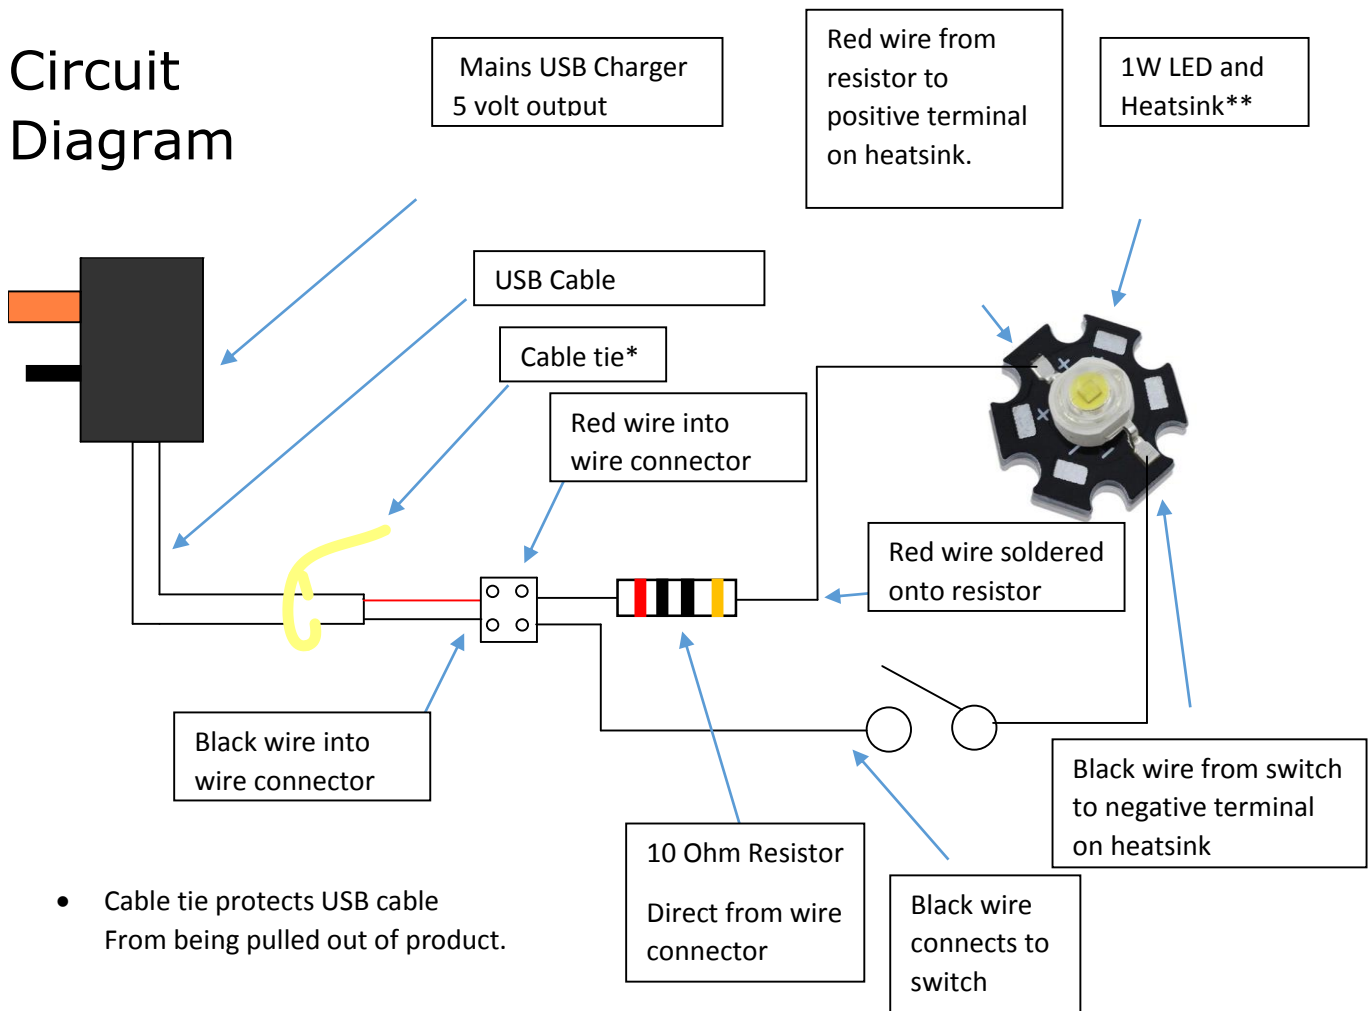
Circuit Diagram

Mains USB Charger
5 volt output

Red wire from resistor to positive terminal on heatsink.

1W LED and Heatsink**

USB Cable

Cable tie*

Red wire into wire connector

Red wire soldered onto resistor

Black wire into wire connector

Black wire from switch to negative terminal on heatsink

10 Ohm Resistor

Direct from wire connector

Black wire connects to switch

• Cable tie protects USB cable From being pulled out of product.